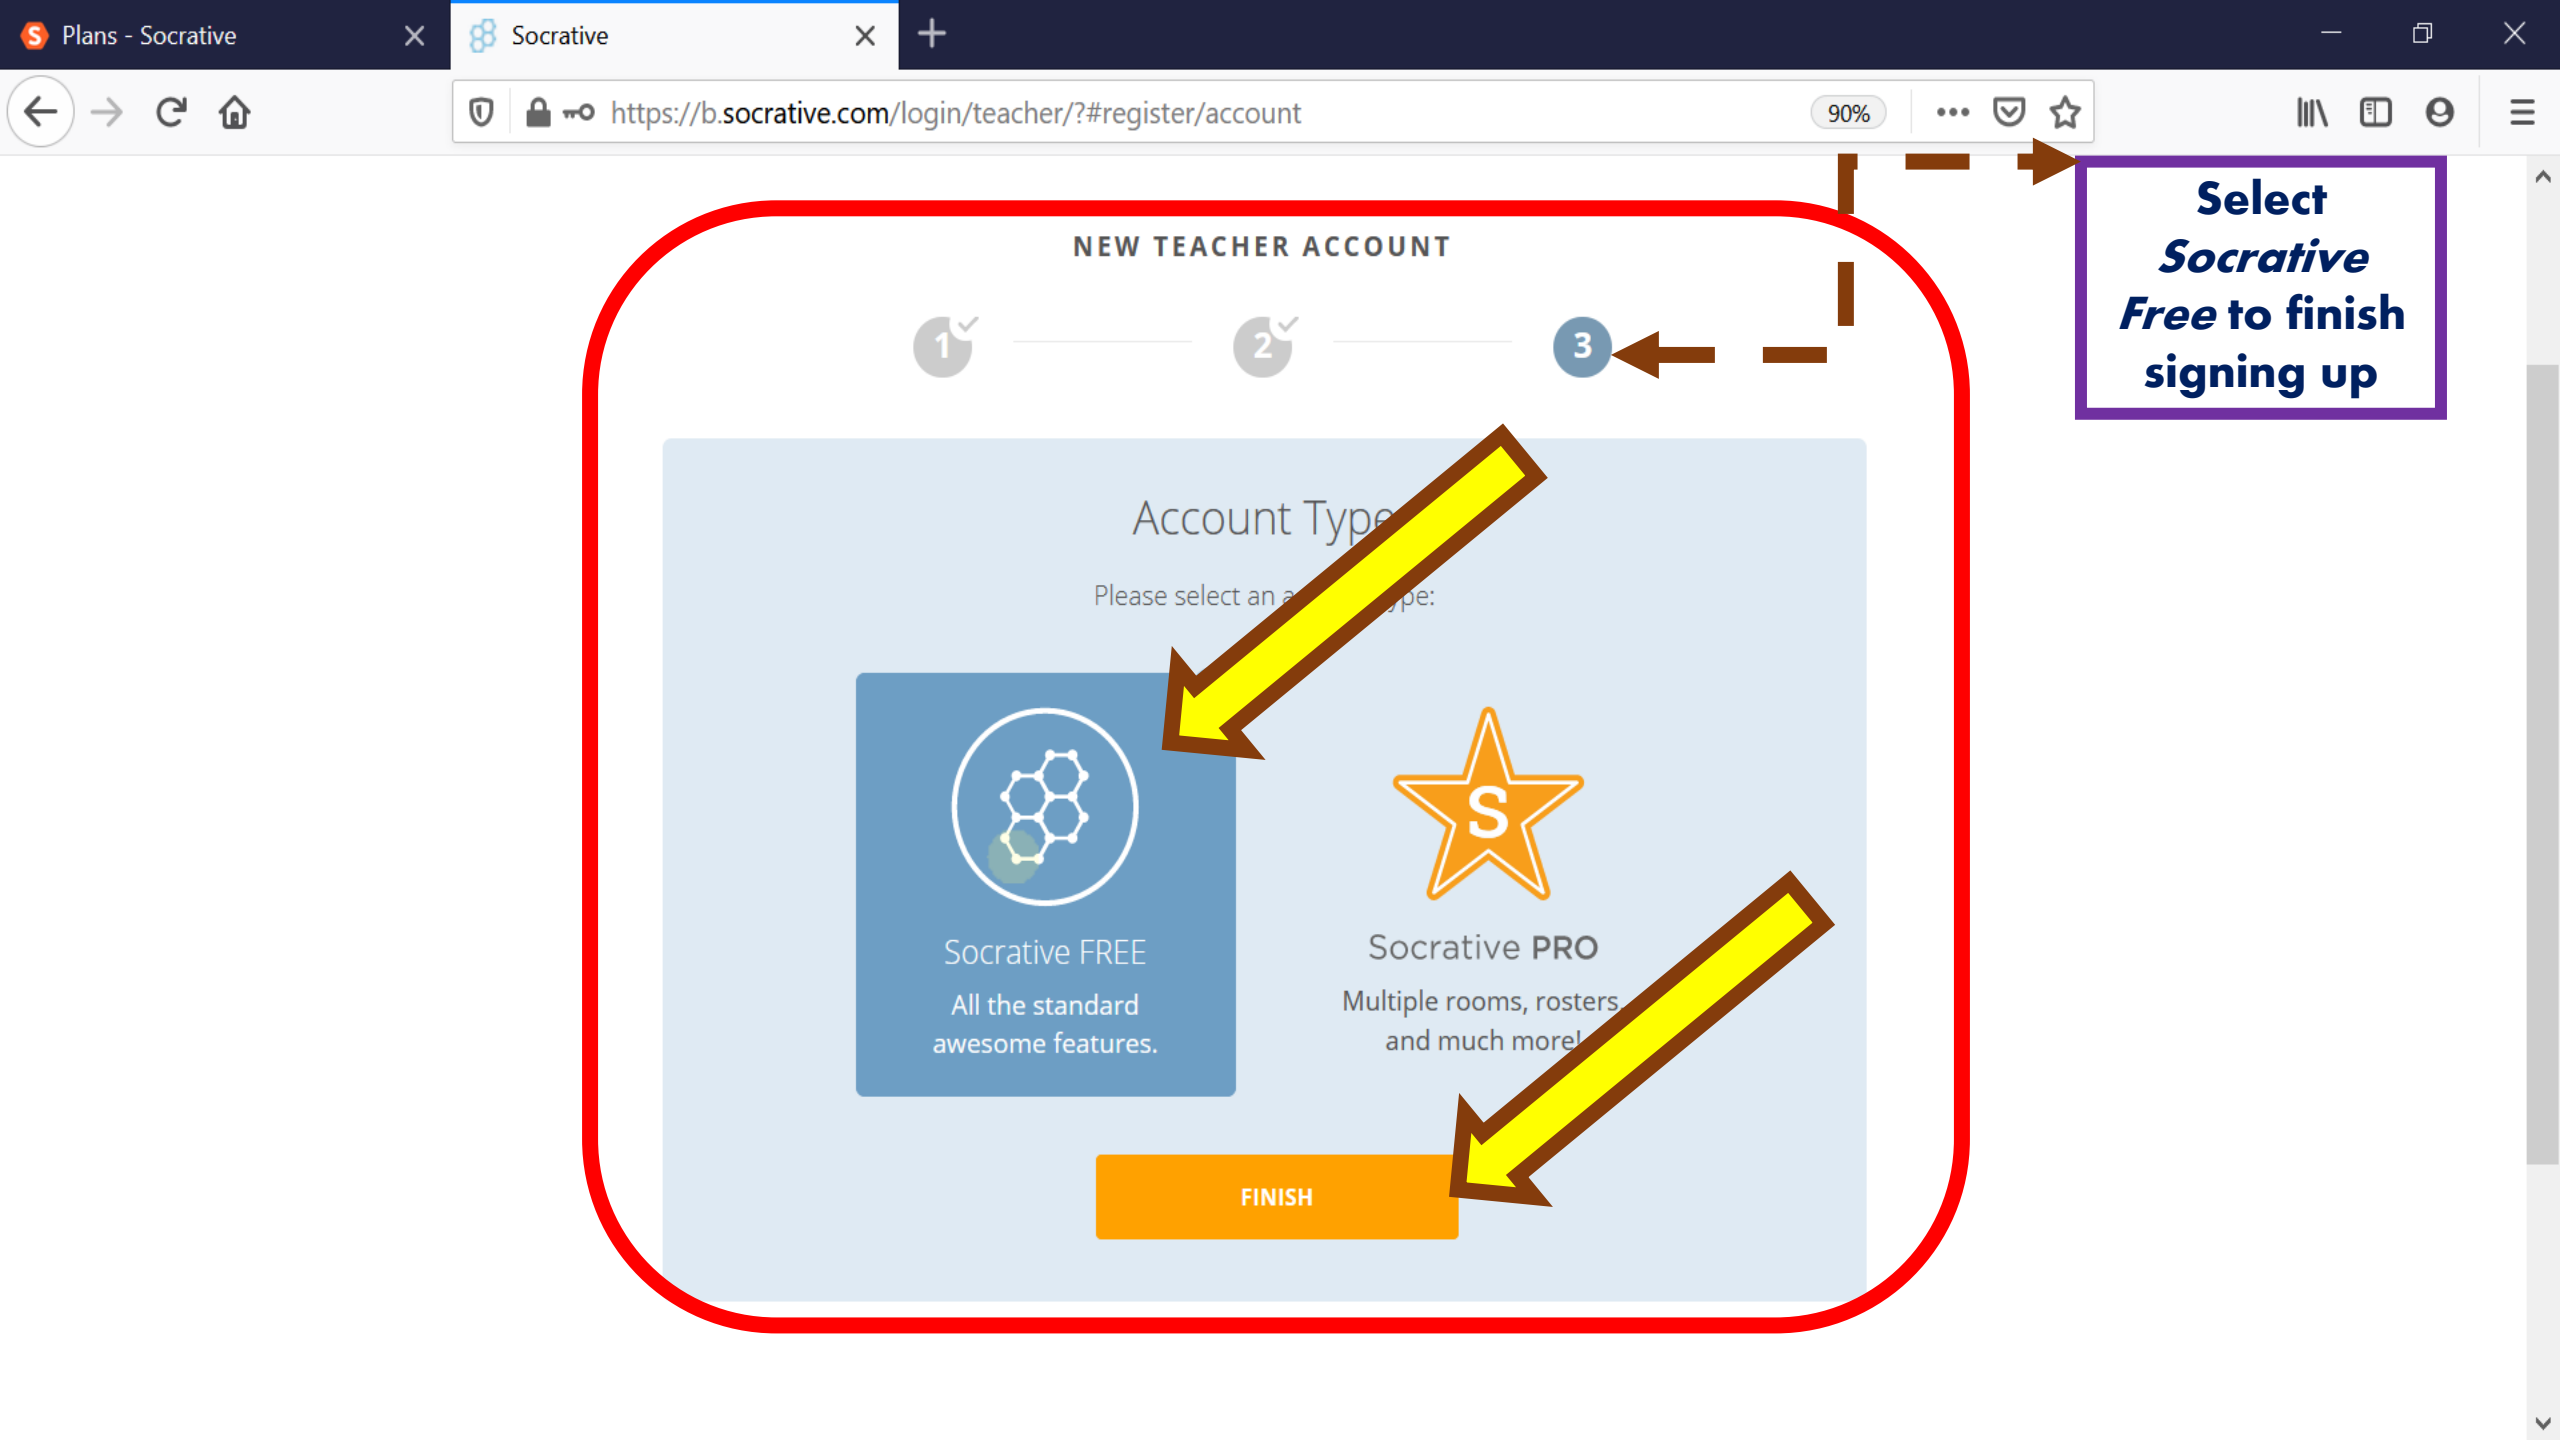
Plans - Socrative

Socrative

https://b.socrative.com/login/teacher/?#register/account

90%

Select *Socrative Free* to finish signing up

NEW TEACHER ACCOUNT

1 2 3

Account Type

Please select an a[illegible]ype:

S

Socrative FREE

All the standard awesome features.

Socrative PRO

Multiple rooms, rosters and much more!

FINISH